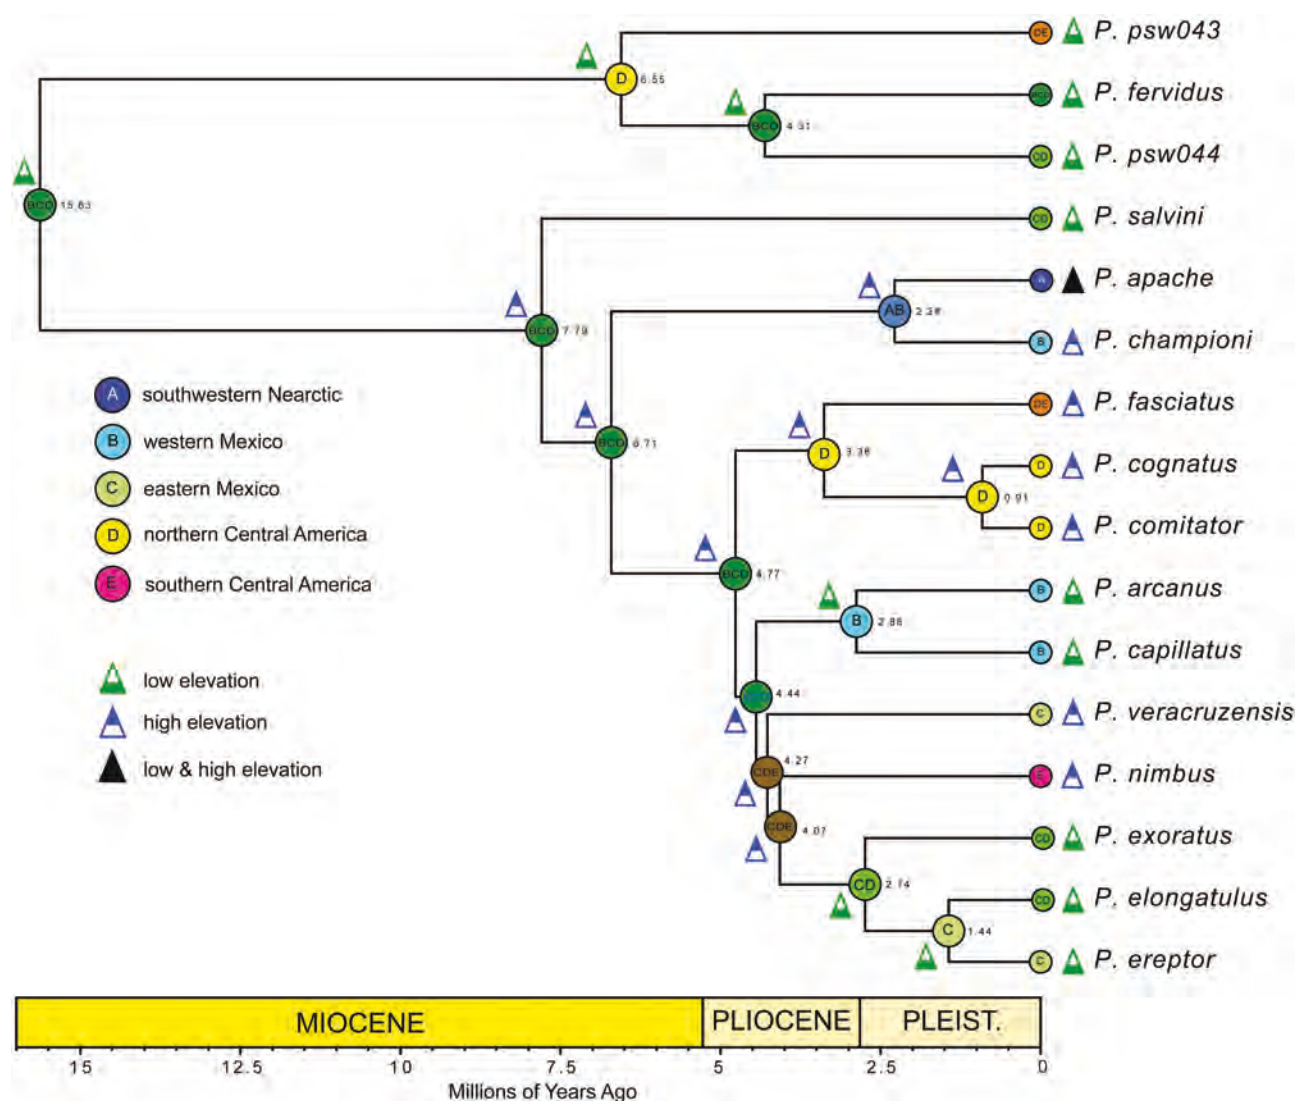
P. psw043
P. fervidus
P. psw044
P. salvini
P. apache
P. championi
P. fasciatus
P. cognatus
P. comitator
P. arcanus
P. capillatus
P. veracruzensis
P. nimbus
P. exoratus
P. elongatulus
P. ereptor

DE
BCD
CD
CD
A
B
DE
D
D
B
B
C
E
CD
CD
C

BCD 15.63
D 6.55
BCD 4.51
BCD 7.79
AB 2.38
BCD 6.71
D 3.38
D 0.91
BCD 4.77
B 2.86
BCD 4.44
CDE 4.27
CDE 4.07
CD 2.74
C 1.44

A southwestern Nearctic
B western Mexico
C eastern Mexico
D northern Central America
E southern Central America

low elevation
high elevation
low & high elevation

MIOCENE
PLIOCENE
PLEIST.

15
12.5
10
7.5
5
2.5
0
Millions of Years Ago